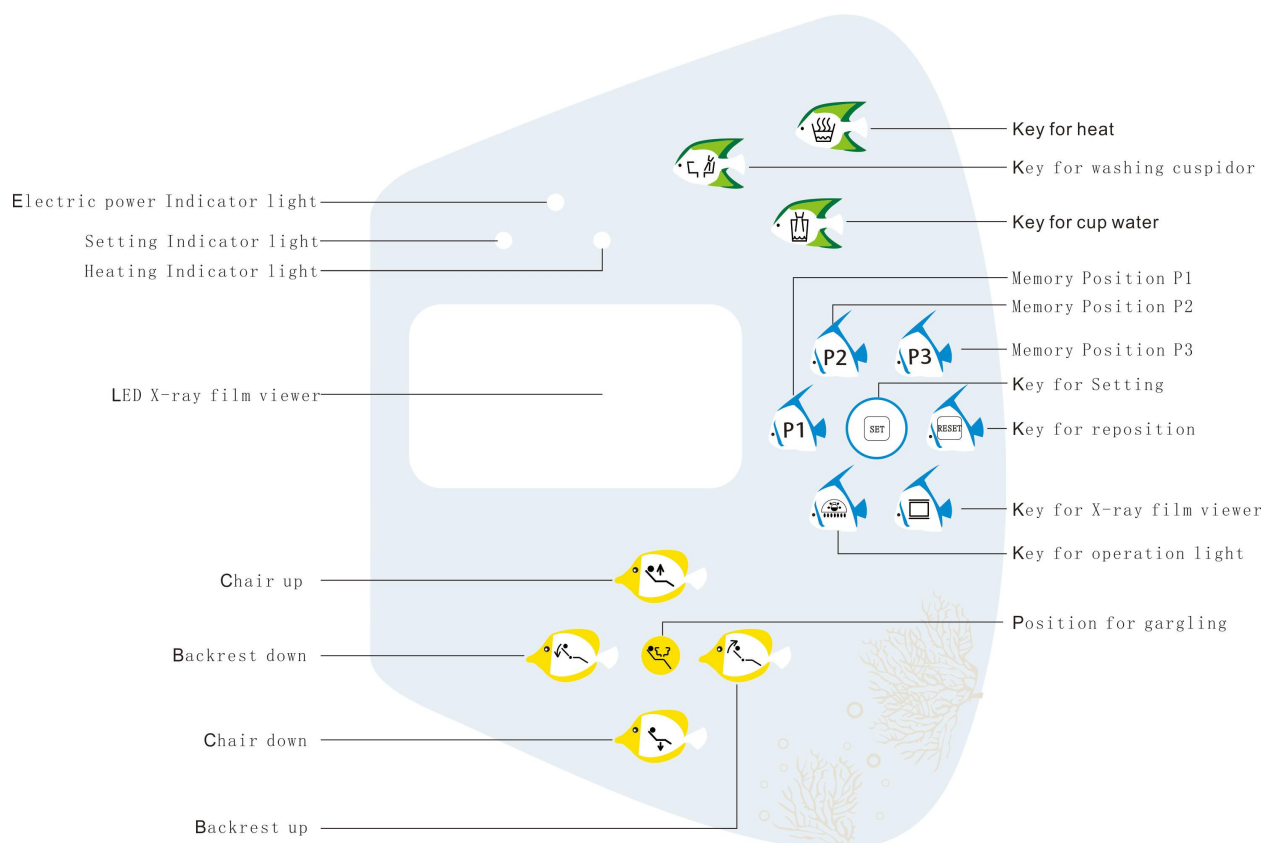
Key for heat
Key for washing cuspidor
Electric power Indicator light
Setting Indicator light
Heating Indicator light
Key for cup water
Memory Position P1
Memory Position P2
P2
P3
Memory Position P3
Key for Setting
LED X-ray film viewer
P1
SET
RESET
Key for reposition
Key for X-ray film viewer
Key for operation light
Chair up
Position for gargling
Backrest down
Chair down
Backrest up